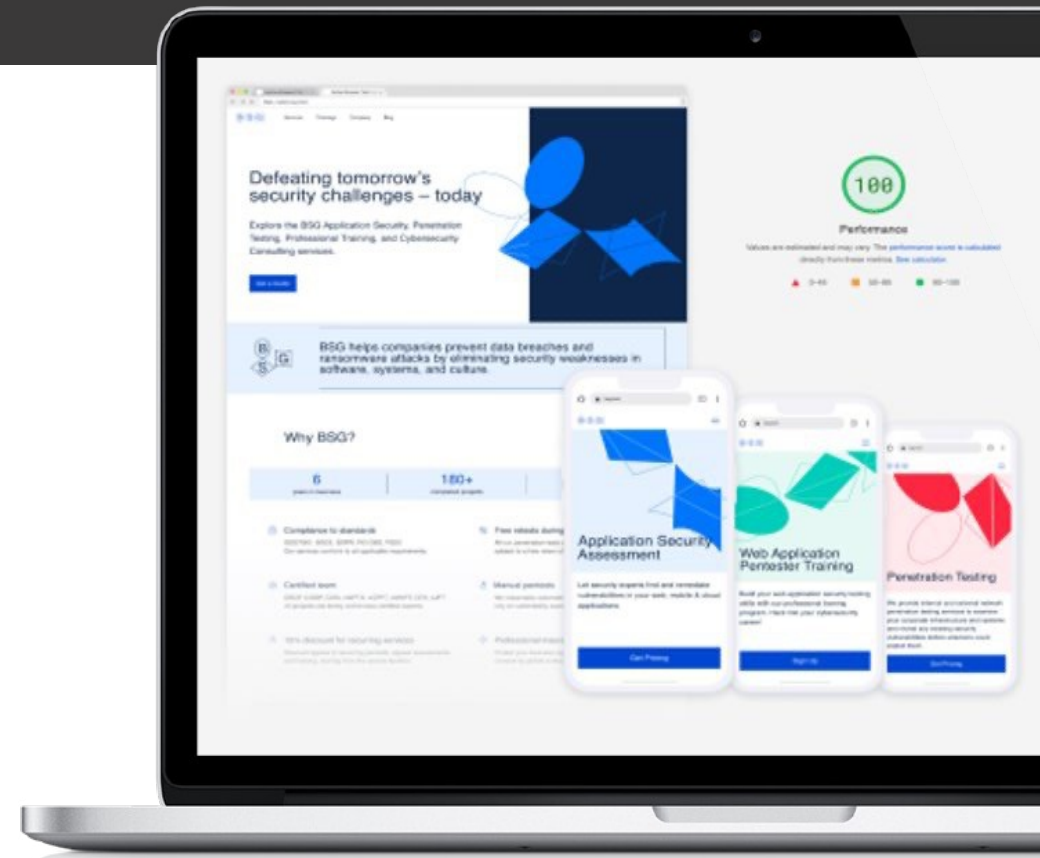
Defeating tomorrow's security challenges – today

Explore the BSG Application Security, Penetration Testing, Professional Training, and Cybersecurity Consulting services.

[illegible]

BSG helps companies prevent data breaches and ransomware attacks by eliminating security weaknesses in software, systems, and culture.

Why BSG?

6
years in business

180+
completed projects

Compliance to standards

Free retests during

Certified team

Manual pentests

10% discount for recurring services

Professional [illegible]

100

Performance

Values are estimated and may vary. The performance score is calculated directly from these metrics. See calculator.

0–49 50–89 90–100

Application Security Assessment

Let security experts find and remediate vulnerabilities in your web, mobile & cloud applications.

Get Pricing

Web Application Pentester Training

Build your web application security testing skills with our professional training program. Hack into your cybersecurity career!

Sign Up

Penetration Testing

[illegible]

Get Pricing